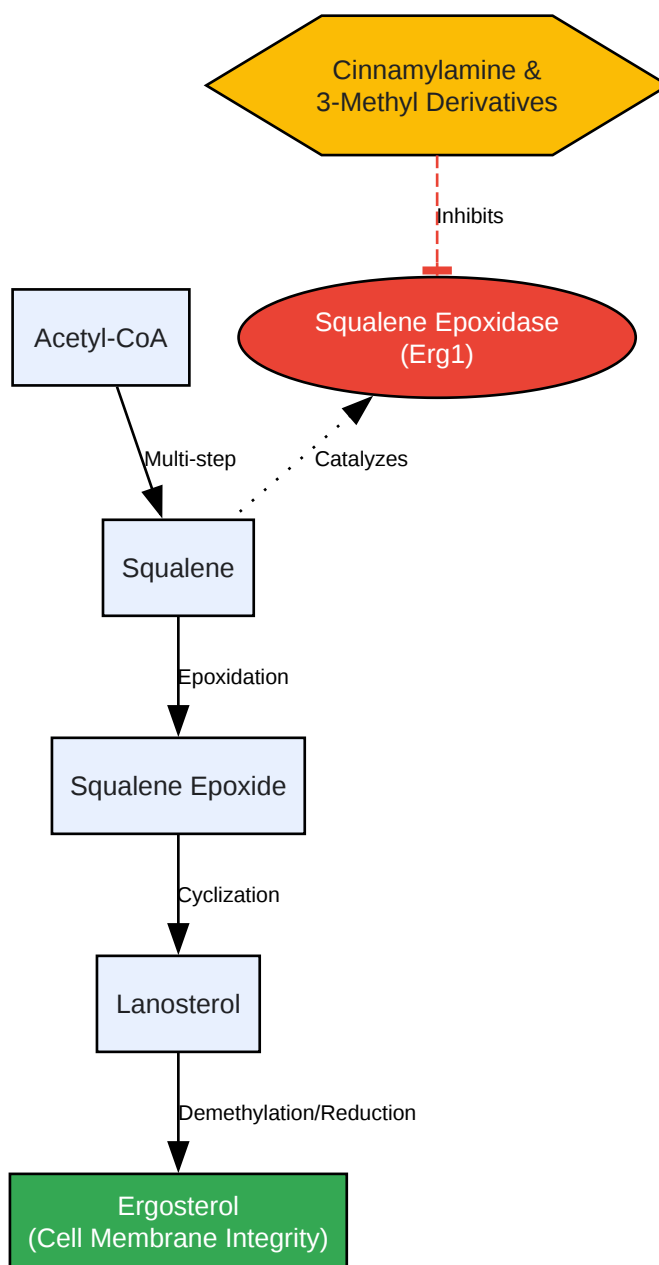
Cinnamylamine &
3-Methyl Derivatives

Inhibits

Acetyl-CoA

Squalene Epoxidase
(Erg1)

Multi-step

Catalyzes

Squalene

Epoxidation

Squalene Epoxide

Cyclization

Lanosterol

Demethylation/Reduction

Ergosterol
(Cell Membrane Integrity)